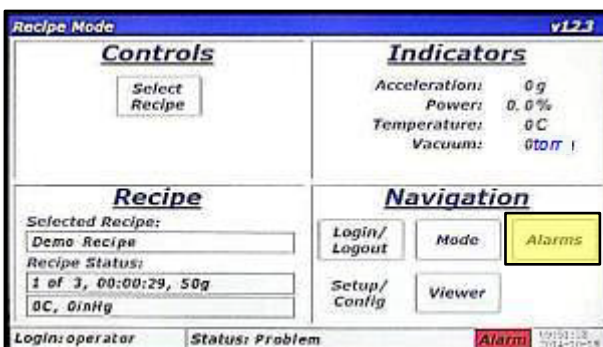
Recipe Mode v1.23

Controls

Select Recipe

Indicators

Acceleration: 0 g
Power: 0. 0 %
Temperature: 0 C
Vacuum: 0torr !

Recipe

Selected Recipe:
Demo Recipe
Recipe Status:
1 of 3, 00:00:29, 50g
0C, 0inHg

Navigation

Login/ Logout
Mode
Alarms
Setup/ Config
Viewer

Login: operator
Status: Problem
Alarm
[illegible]